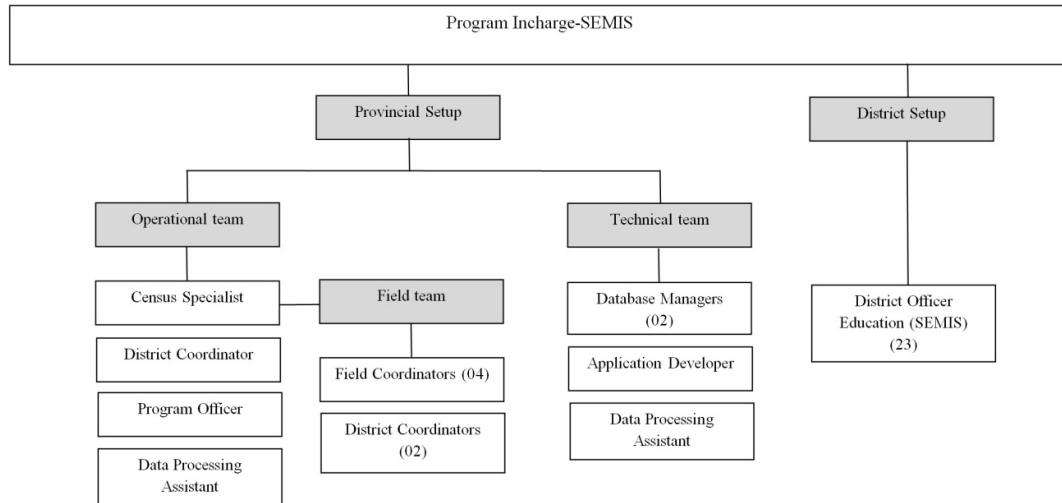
Program Incharge-SEMIS

Provincial Setup

District Setup

Operational team

Technical team

Census Specialist

Field team

Database Managers (02)

District Officer Education (SEMIS) (23)

District Coordinator

Field Coordinators (04)

Application Developer

Program Officer

District Coordinators (02)

Data Processing Assistant

Data Processing Assistant